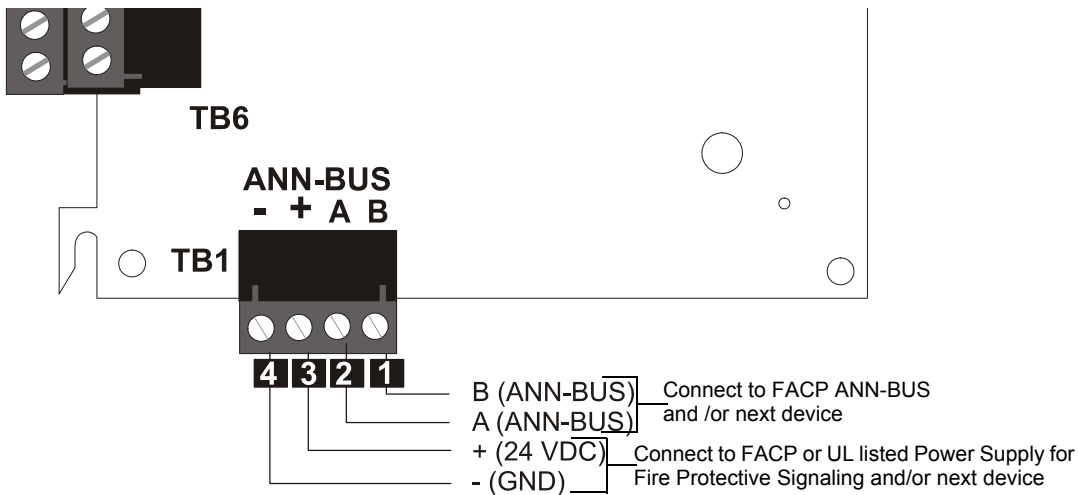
TB6

ANN-BUS
- + A B

TB1

4 3 2 1

B (ANN-BUS)
A (ANN-BUS)
Connect to FACP ANN-BUS and /or next device

+ (24 VDC)
- (GND)
Connect to FACP or UL listed Power Supply for Fire Protective Signaling and/or next device